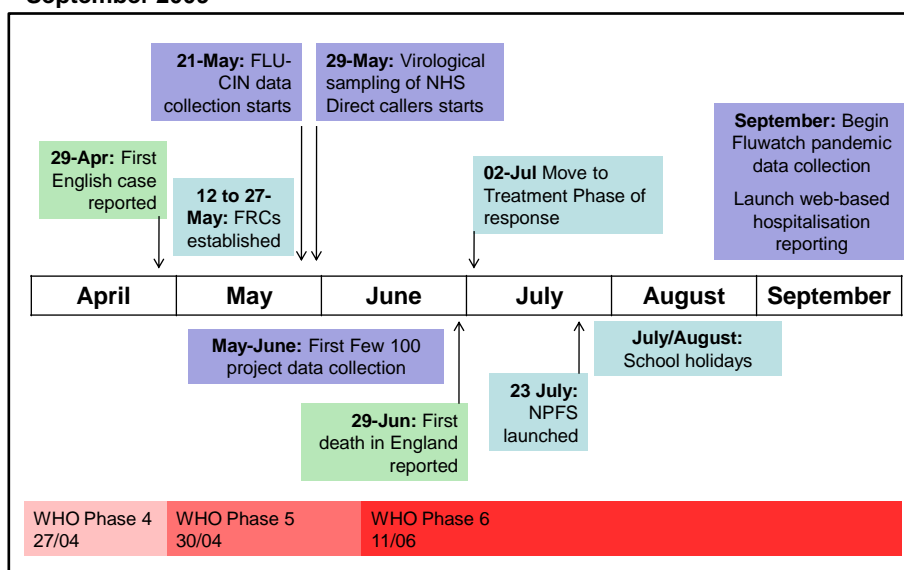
September 2009

21-May: FLU-CIN data collection starts

29-May: Virological sampling of NHS Direct callers starts

September: Begin Fluwatch pandemic data collection

Launch web-based hospitalisation reporting

29-Apr: First English case reported

12 to 27-May: FRCs established

02-Jul Move to Treatment Phase of response

| April | May | June | July | August | September |
|---|---|---|---|---|---|

July/August: School holidays

May-June: First Few 100 project data collection

23 July: NPFS launched

29-Jun: First death in England reported

WHO Phase 4 27/04

WHO Phase 5 30/04

WHO Phase 6 11/06